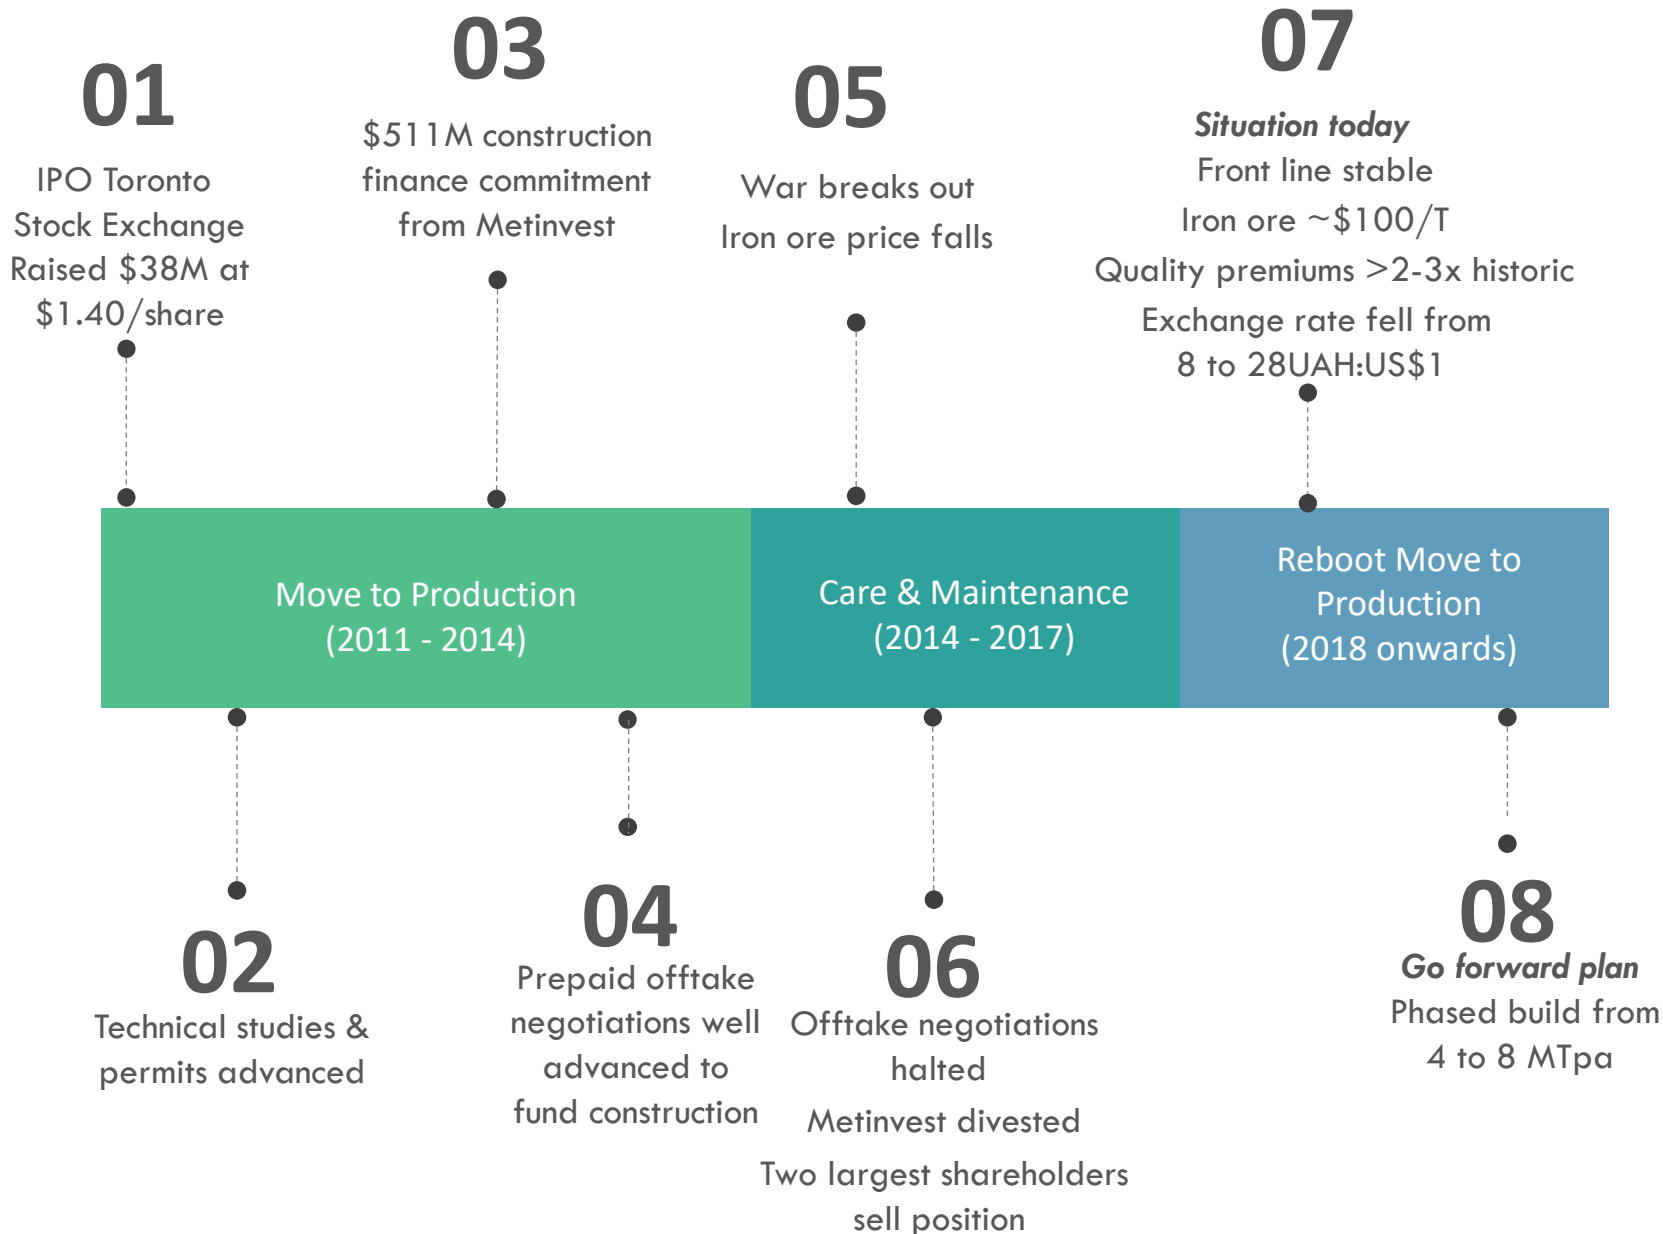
01
IPO Toronto Stock Exchange Raised $38M at $1.40/share

03
$511M construction finance commitment from Metinvest

05
War breaks out
Iron ore price falls

07
Situation today
Front line stable
Iron ore ~$100/T
Quality premiums >2-3x historic
Exchange rate fell from 8 to 28UAH:US$1

Move to Production
(2011 - 2014)

Care & Maintenance
(2014 - 2017)

Reboot Move to Production
(2018 onwards)

02
Technical studies & permits advanced

04
Prepaid offtake negotiations well advanced to fund construction

06
Offtake negotiations halted
Metinvest divested
Two largest shareholders sell position

08
Go forward plan
Phased build from 4 to 8 MTpa